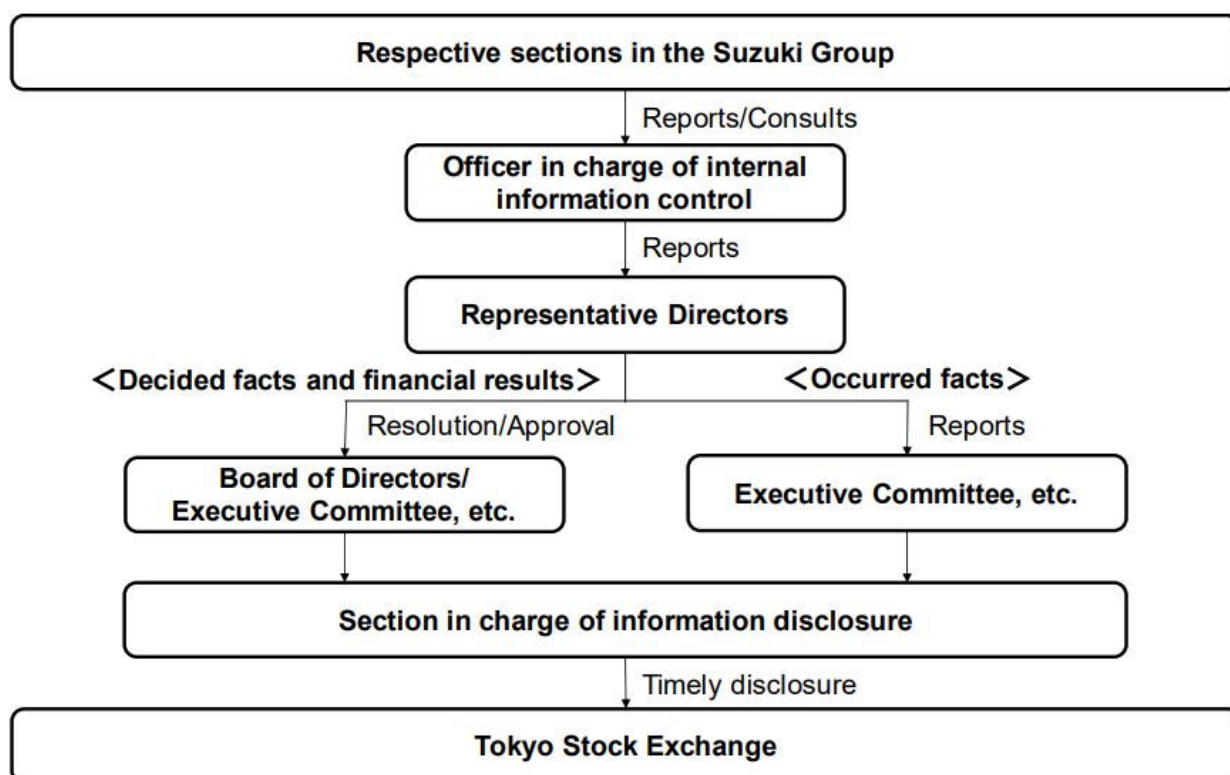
Respective sections in the Suzuki Group

Reports/Consults

Officer in charge of internal information control

Reports

Representative Directors

＜Decided facts and financial results＞

＜Occurred facts＞

Resolution/Approval

Reports

Board of Directors/ Executive Committee, etc.

Executive Committee, etc.

Section in charge of information disclosure

Timely disclosure

Tokyo Stock Exchange